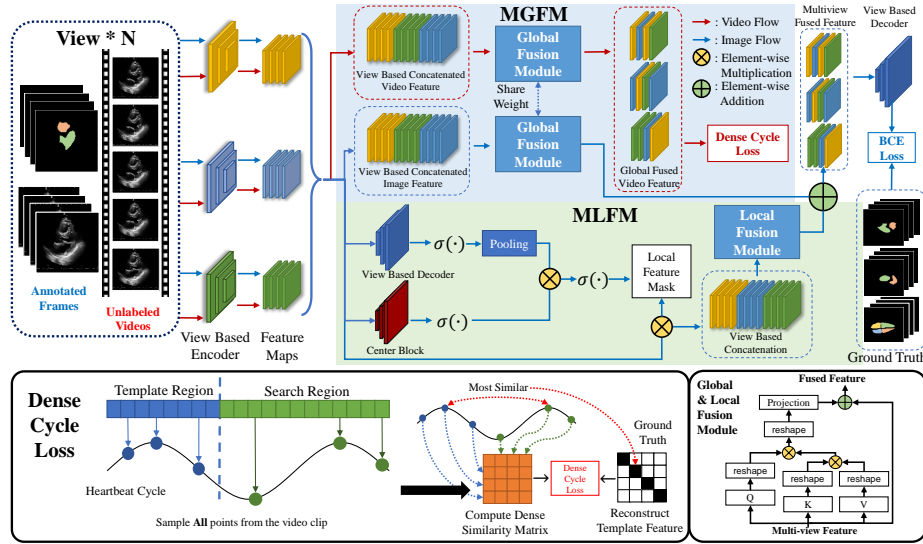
View * N

Annotated Frames

Unlabeled Videos

View Based Encoder

Feature Maps

MGFM

View Based Concatenated Video Feature

Global Fusion Module

Share Weight

Global Fusion Module

View Based Concatenated Image Feature

Global Fused Video Feature

: Video Flow
: Image Flow
: Element-wise Multiplication
: Element-wise Addition

Dense Cycle Loss

Multiview Fused Feature

View Based Decoder

BCE Loss

MLFM

View Based Decoder

$\sigma(\cdot)$

Pooling

$\sigma(\cdot)$

Local Feature Mask

Local Fusion Module

Center Block

$\sigma(\cdot)$

View Based Concatenation

Ground Truth

Dense Cycle Loss

Template Region

Search Region

Heartbeat Cycle

Sample **All** points from the video clip

Most Similar

Compute Dense Similarity Matrix

Dense Cycle Loss

Ground Truth

Reconstruct Template Feature

Global & Local Fusion Module

Fused Feature

Projection

reshape

reshape

reshape

reshape

Q

K

V

Multi-view Feature